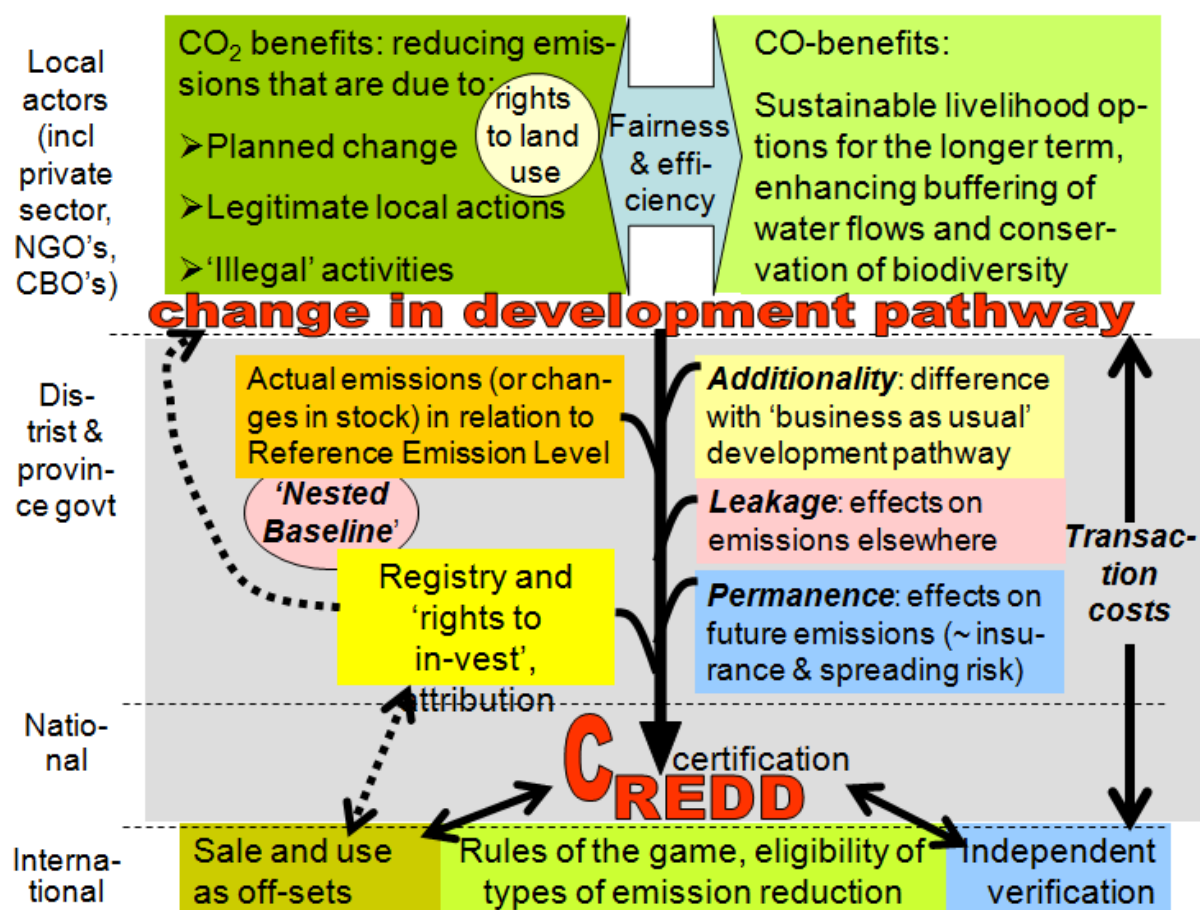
Local actors (incl private sector, NGO's, CBO's)

$CO_2$ benefits: reducing emissions that are due to:

rights to land use

➢Planned change

➢Legitimate local actions

➢'Illegal' activities

Fairness & efficiency

CO-benefits:

Sustainable livelihood options for the longer term, enhancing buffering of water flows and conservation of biodiversity

change in development pathway

Distrist & province govt

Actual emissions (or changes in stock) in relation to Reference Emission Level

'Nested Baseline'

Registry and 'rights to in-vest', attribution

Additionality: difference with 'business as usual' development pathway

Leakage: effects on emissions elsewhere

Permanence: effects on future emissions (~ insurance & spreading risk)

Transaction costs

National

C REDD certification

International

Sale and use as off-sets

Rules of the game, eligibility of types of emission reduction

Independent verification